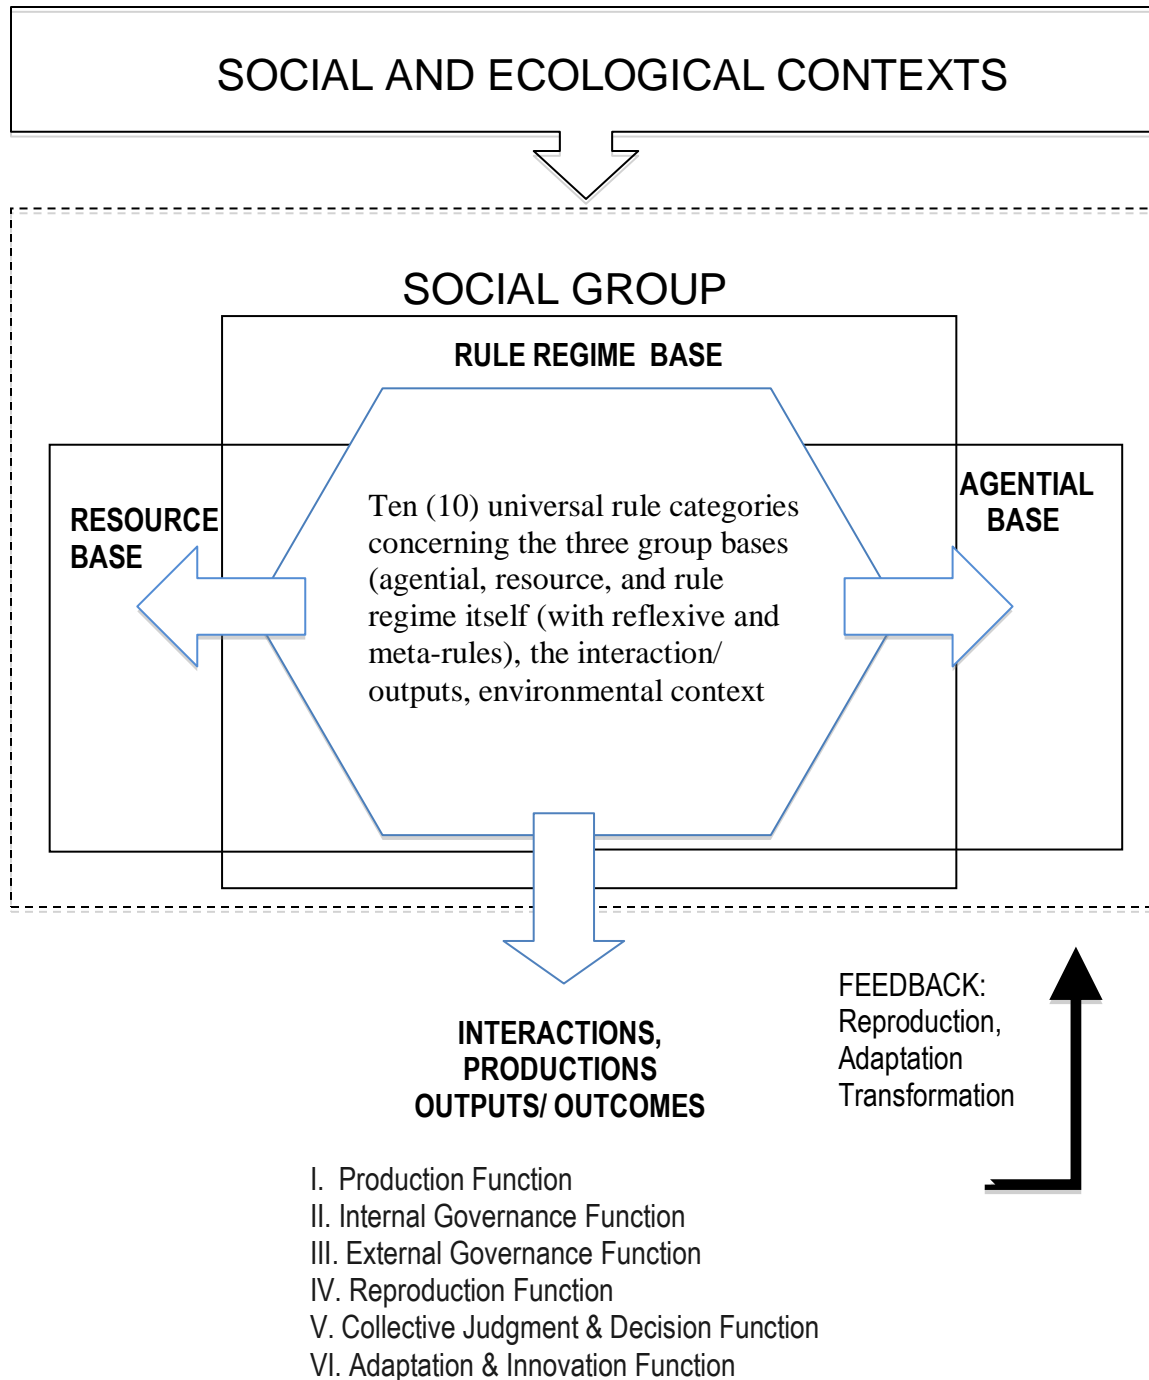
SOCIAL AND ECOLOGICAL CONTEXTS

SOCIAL GROUP

RULE REGIME BASE

RESOURCE BASE

AGENTIAL BASE

Ten (10) universal rule categories concerning the three group bases (agential, resource, and rule regime itself (with reflexive and meta-rules), the interaction/ outputs, environmental context

INTERACTIONS, PRODUCTIONS OUTPUTS/ OUTCOMES

FEEDBACK: Reproduction, Adaptation Transformation

I. Production Function
II. Internal Governance Function
III. External Governance Function
IV. Reproduction Function
V. Collective Judgment & Decision Function
VI. Adaptation & Innovation Function